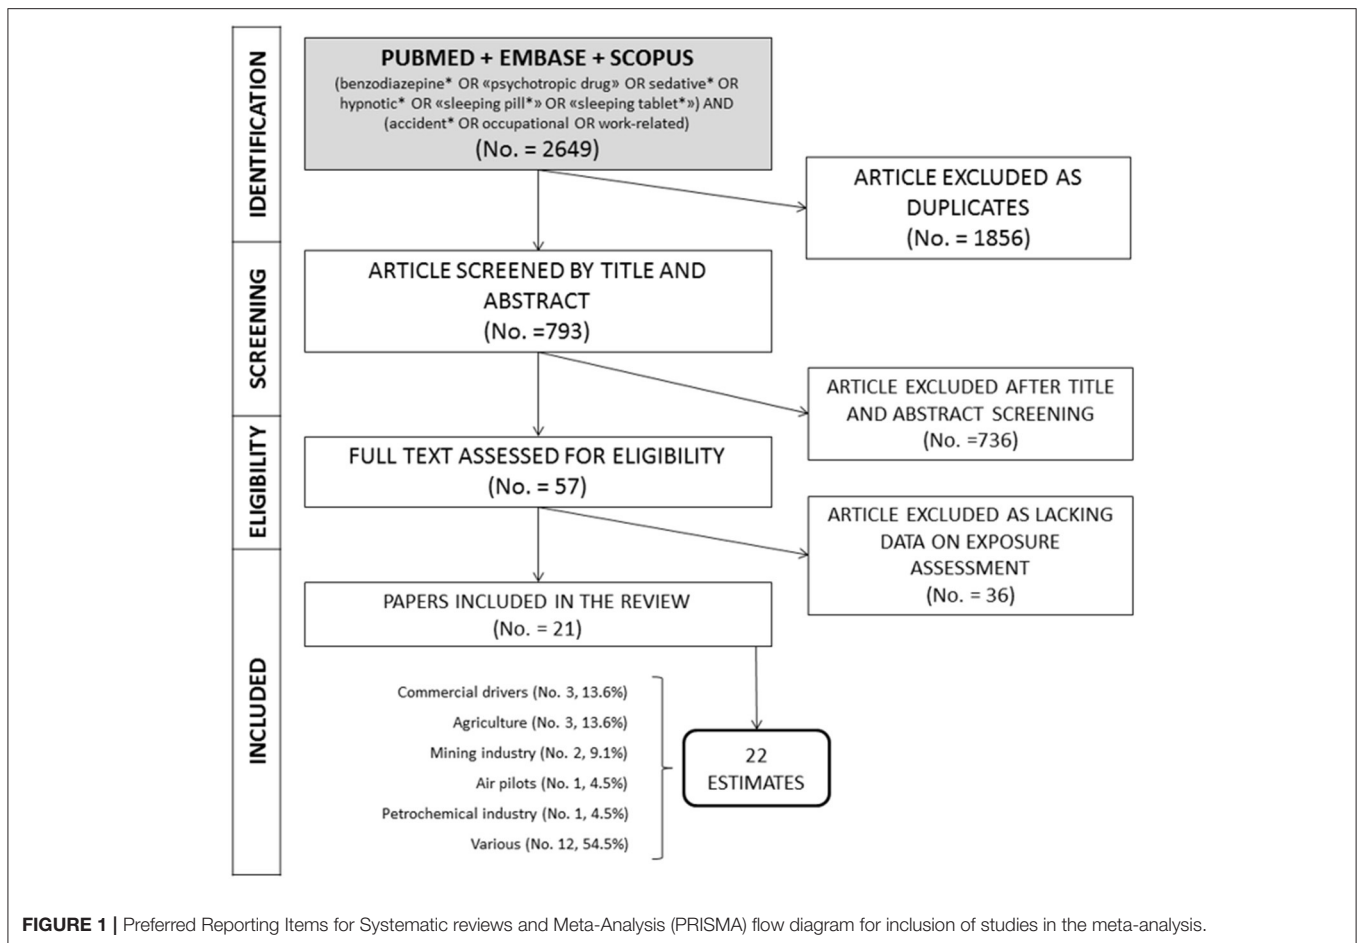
IDENTIFICATION

PUBMED + EMBASE + SCOPUS
(benzodiazepine* OR «psychotropic drug» OR sedative* OR hypnotic* OR «sleeping pill*» OR «sleeping tablet*») AND (accident* OR occupational OR work-related)
(No. = 2649)

ARTICLE EXCLUDED AS DUPLICATES
(No. = 1856)

SCREENING

ARTICLE SCREENED BY TITLE AND ABSTRACT
(No. =793)

ARTICLE EXCLUDED AFTER TITLE AND ABSTRACT SCREENING
(No. =736)

ELIGIBILITY

FULL TEXT ASSESSED FOR ELIGIBILITY
(No. = 57)

ARTICLE EXCLUDED AS LACKING DATA ON EXPOSURE ASSESSMENT
(No. = 36)

INCLUDED

PAPERS INCLUDED IN THE REVIEW
(No. = 21)

Commercial drivers (No. 3, 13.6%)
Agriculture (No. 3, 13.6%)
Mining industry (No. 2, 9.1%)
Air pilots (No. 1, 4.5%)
Petrochemical industry (No. 1, 4.5%)
Various (No. 12, 54.5%)

22
ESTIMATES

FIGURE 1 | Preferred Reporting Items for Systematic reviews and Meta-Analysis (PRISMA) flow diagram for inclusion of studies in the meta-analysis.